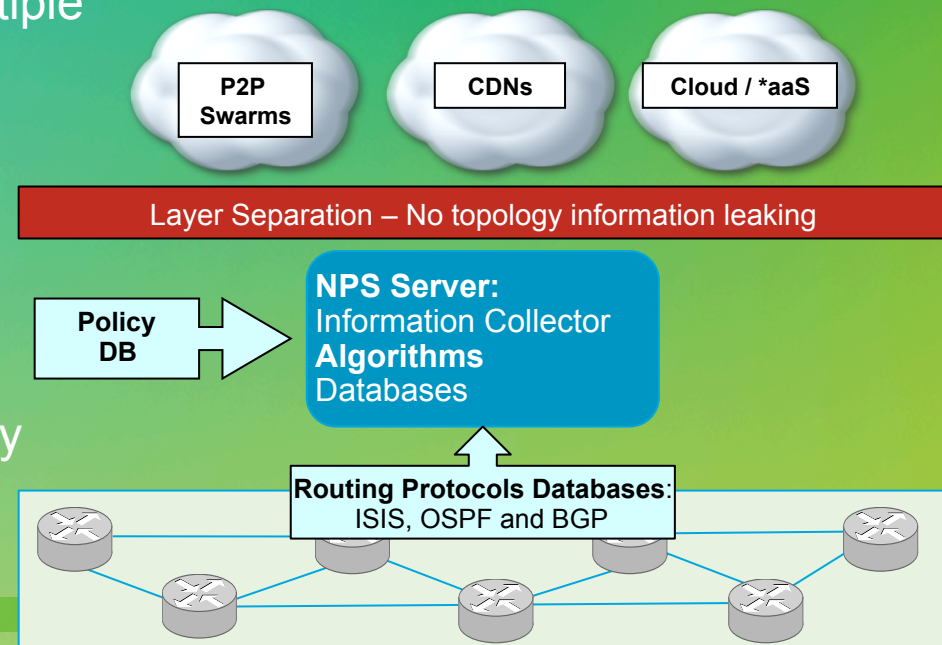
tiple

P2P Swarms

CDNs

Cloud / *aaS

Layer Separation – No topology information leaking

Policy DB

**NPS Server:**
Information Collector
**Algorithms**
Databases

y

**Routing Protocols Databases**:
ISIS, OSPF and BGP